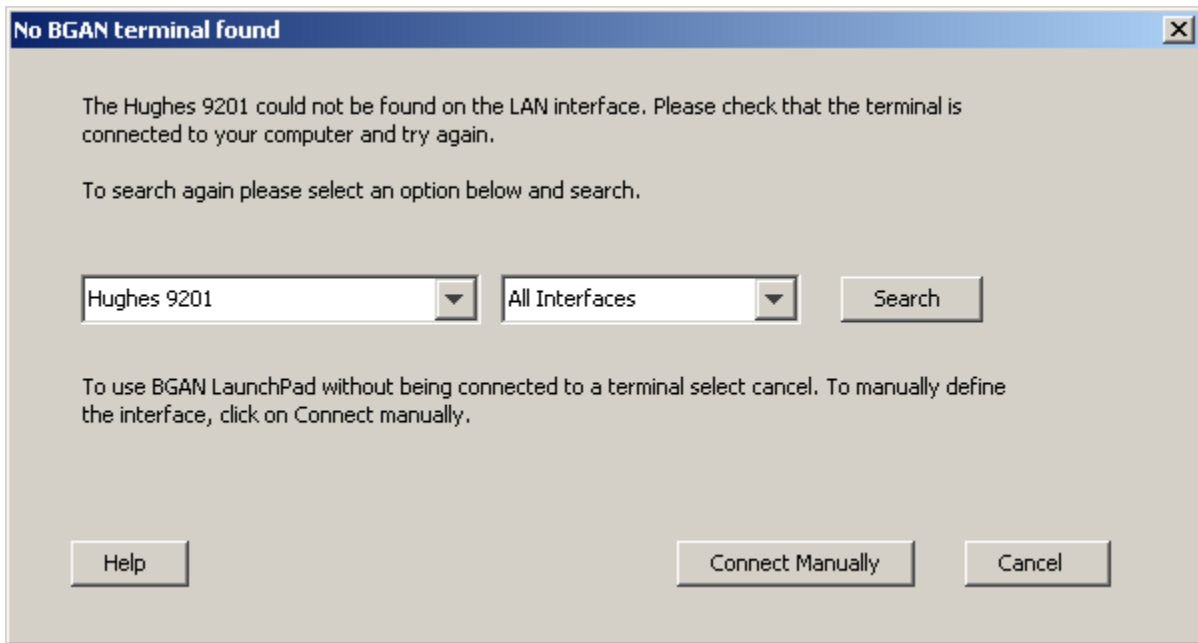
No BGAN terminal found

The Hughes 9201 could not be found on the LAN interface. Please check that the terminal is connected to your computer and try again.

To search again please select an option below and search.

Hughes 9201

All Interfaces

Search

To use BGAN LaunchPad without being connected to a terminal select cancel. To manually define the interface, click on Connect manually.

Help

Connect Manually

Cancel